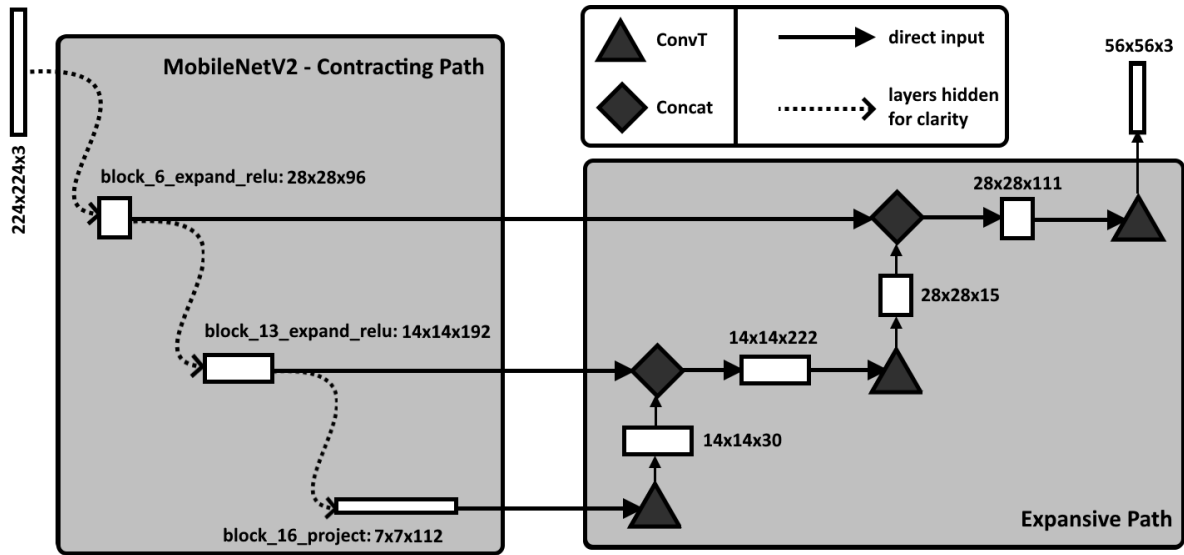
224x224x3

MobileNetV2 - Contracting Path

ConvT

Concat

direct input

layers hidden for clarity

56x56x3

block_6_expand_relu: 28x28x96

28x28x111

28x28x15

block_13_expand_relu: 14x14x192

14x14x222

14x14x30

block_16_project: 7x7x112

Expansive Path